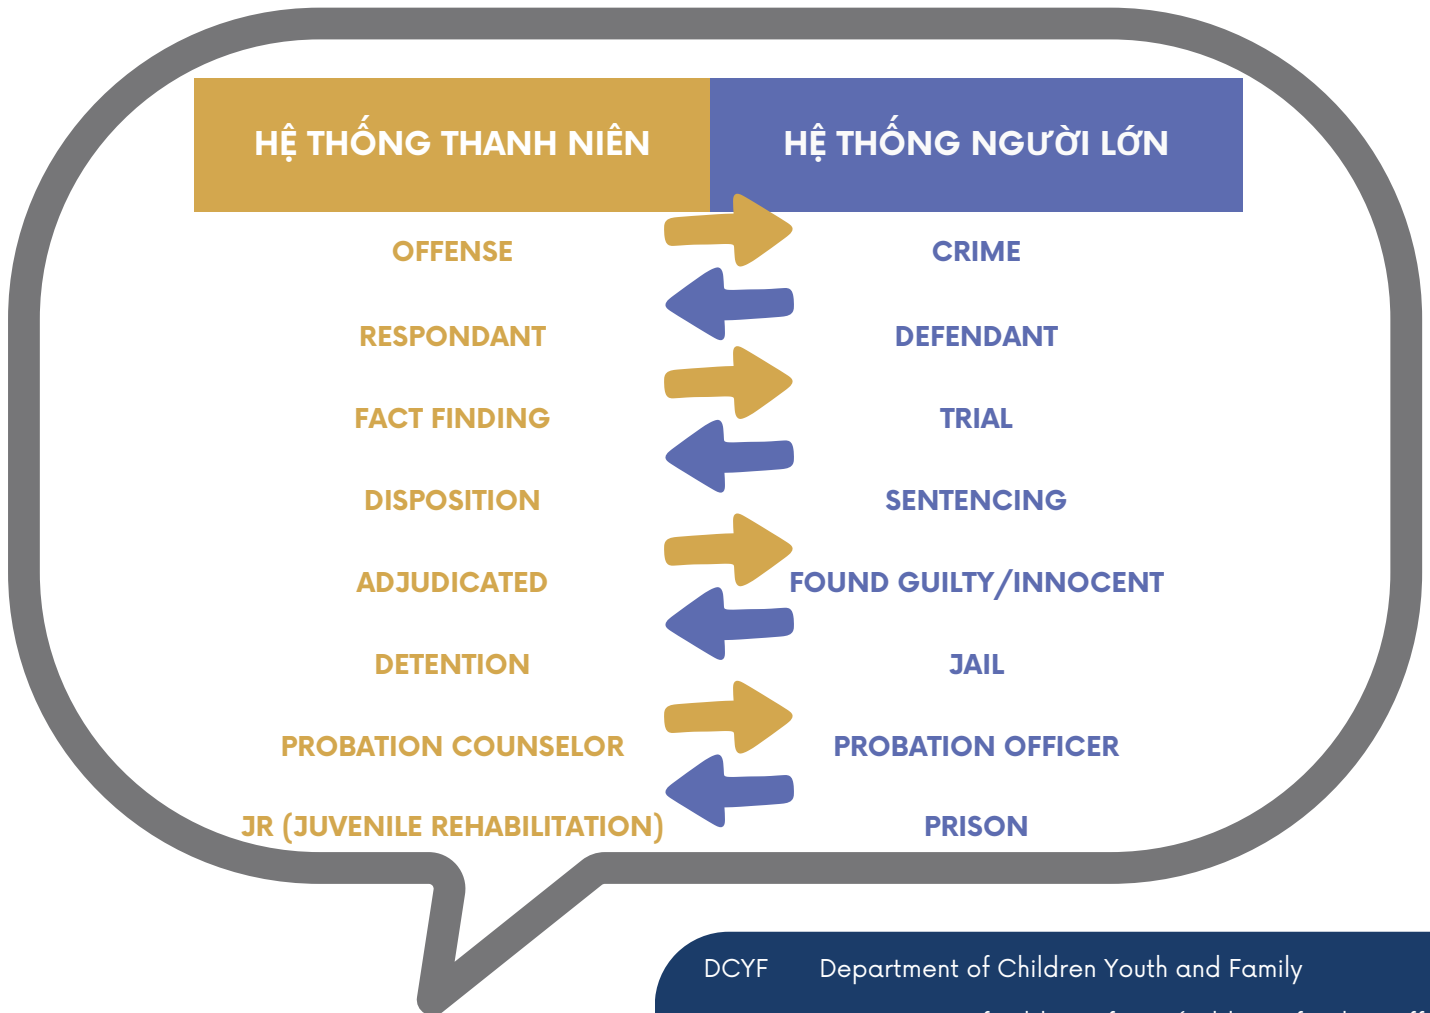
| HỆ THỐNG THANH NIÊN | HỆ THỐNG NGƯỜI LỚN |
|---|---|
| OFFENSE | CRIME |
| RESPONDANT | DEFENDANT |
| FACT FINDING | TRIAL |
| DISPOSITION | SENTENCING |
| ADJUDICATED | FOUND GUILTY/INNOCENT |
| DETENTION | JAIL |
| PROBATION COUNSELOR | PROBATION OFFICER |
| JR (JUVENILE REHABILITATION) | PRISON |

DCYF Department of Children Youth and Family

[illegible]